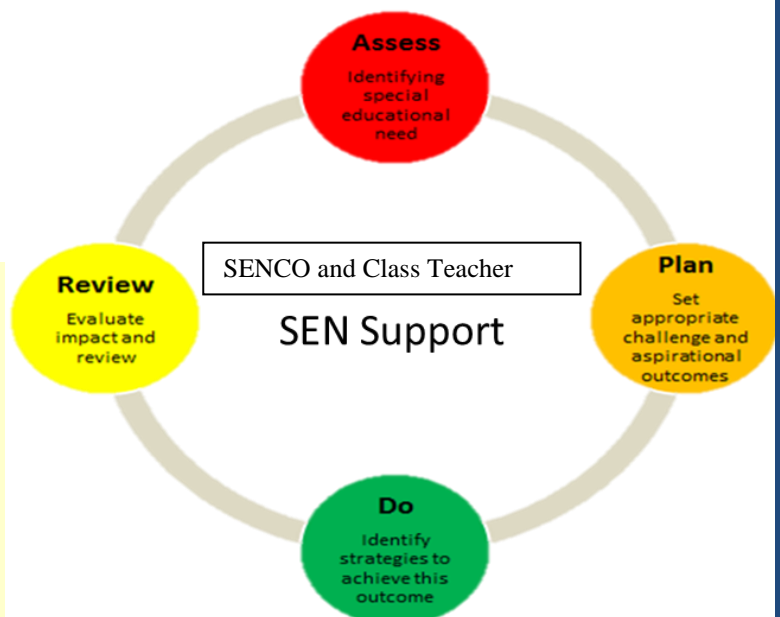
Assess
Identifying special educational need

SENCO and Class Teacher

SEN Support

Plan
Set appropriate challenge and aspirational outcomes

Review
Evaluate impact and review

Do
Identify strategies to achieve this outcome